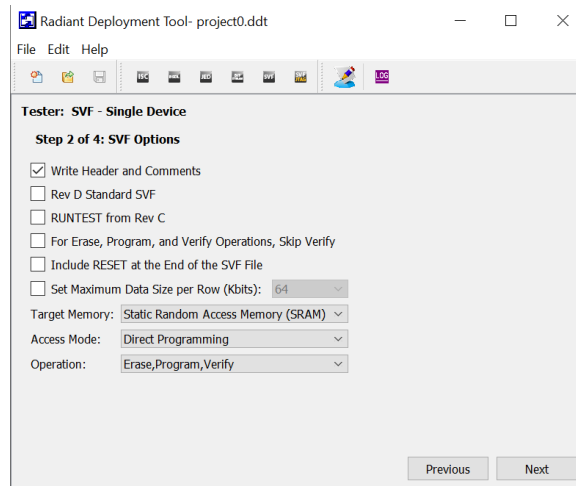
Radiant Deployment Tool- project0.ddt

File Edit Help

ISC HEX JED SVF SVF LOG

Tester: SVF - Single Device

Step 2 of 4: SVF Options

☑ Write Header and Comments

☐ Rev D Standard SVF

☐ RUNTEST from Rev C

☐ For Erase, Program, and Verify Operations, Skip Verify

☐ Include RESET at the End of the SVF File

☐ Set Maximum Data Size per Row (Kbits): 64

Target Memory: Static Random Access Memory (SRAM)

Access Mode: Direct Programming

Operation: Erase,Program,Verify

Previous Next